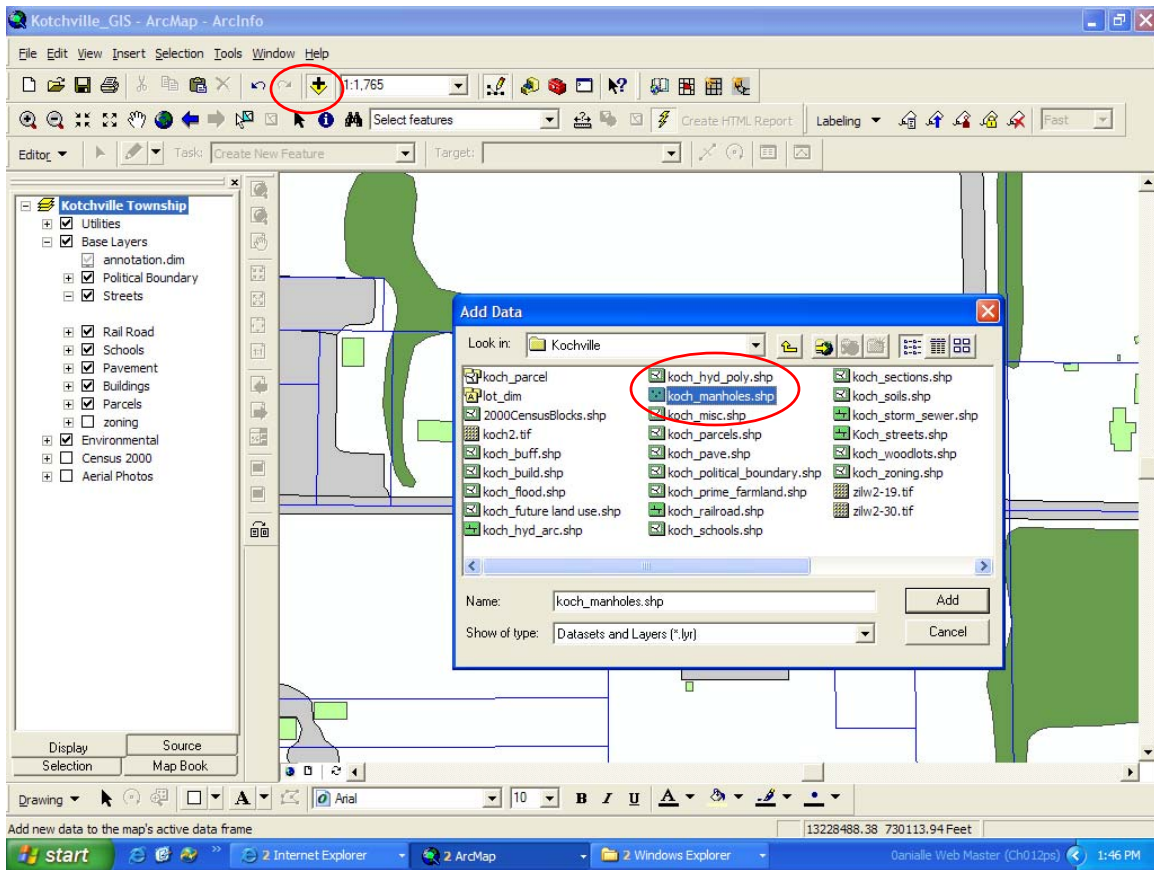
Kotchville_GIS - ArcMap - ArcInfo

File Edit View Insert Selection Tools Window Help

1:1,765

Select features

Create HTML Report

Labeling

Fast

Editor

Task: Create New Feature

Target:

Kotchville Township
Utilities
Base Layers
annotation.dim
Political Boundary
Streets
Rail Road
Schools
Pavement
Buildings
Parcels
zoning
Environmental
Census 2000
Aerial Photos

Add Data

Look in: Kochville

koch_parcel
lot_dim
2000CensusBlocks.shp
koch2.tif
koch_buff.shp
koch_build.shp
koch_flood.shp
koch_future land use.shp
koch_hyd_arc.shp
koch_hyd_poly.shp
koch_manholes.shp
koch_misc.shp
koch_parcels.shp
koch_pave.shp
koch_political_boundary.shp
koch_prime_farmland.shp
koch_railroad.shp
koch_schools.shp
koch_sections.shp
koch_soils.shp
koch_storm_sewer.shp
Koch_streets.shp
koch_woodlots.shp
koch_zoning.shp
zilw2-19.tif
zilw2-30.tif

Name: koch_manholes.shp
Add
Show of type: Datasets and Layers (*.lyr)
Cancel

Display
Source
Selection
Map Book

Drawing
Arial
10
B I U A

Add new data to the map's active data frame
13228488.38 730113.94 Feet

start
2 Internet Explorer
2 ArcMap
2 Windows Explorer
Danielle Web Master (Ch012ps)
1:46 PM